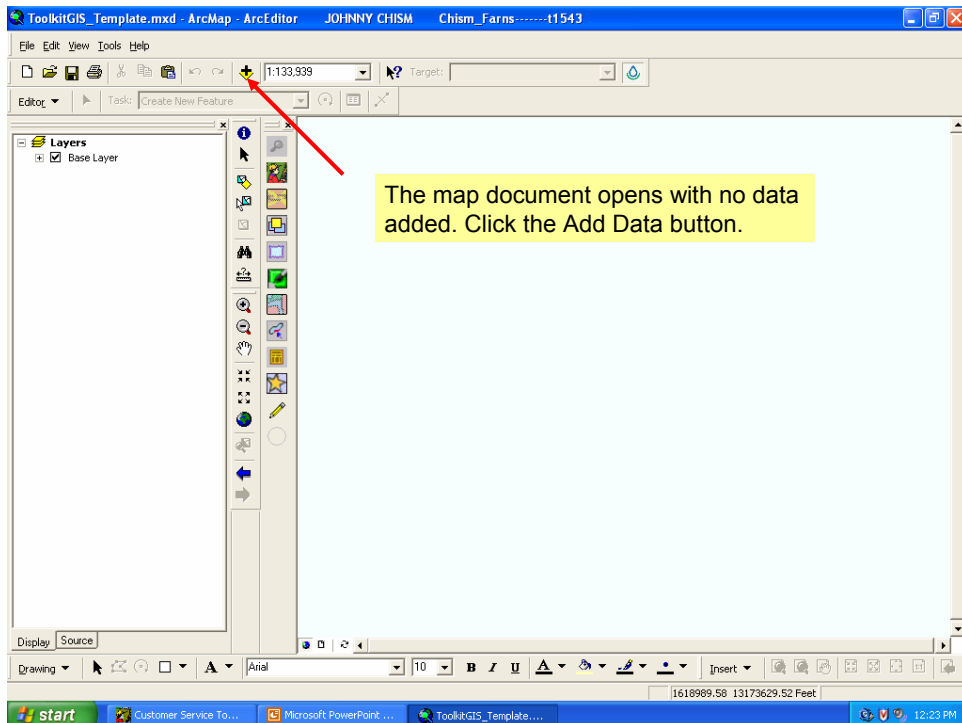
ToolkitGIS_Template.mxd - ArcMap - ArcEditor JOHNNY CHISM Chism_Farns-------t1543

File Edit View Tools Help

1:133,939 Target:

Editor ▼ Task: Create New Feature

Layers
Base Layer

The map document opens with no data added. Click the Add Data button.

Display Source

Drawing ▼ A ▼ Arial 10 B I U Insert ▼

1618989.58 13173629.52 Feet

start Customer Service To... Microsoft PowerPoint ... ToolkitGIS_Template.... 12:23 PM